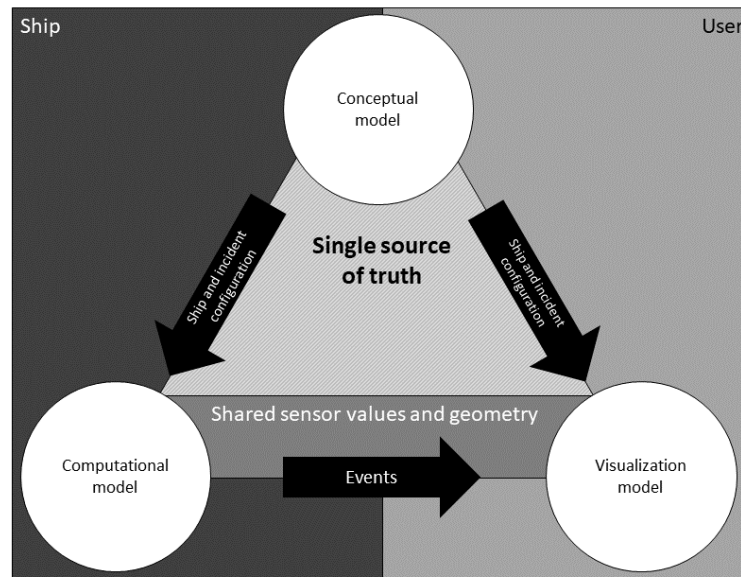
Ship

User

Conceptual model

Ship and incident configuration

Single source of truth

Ship and incident configuration

Shared sensor values and geometry

Computational model

Events

Visualization model